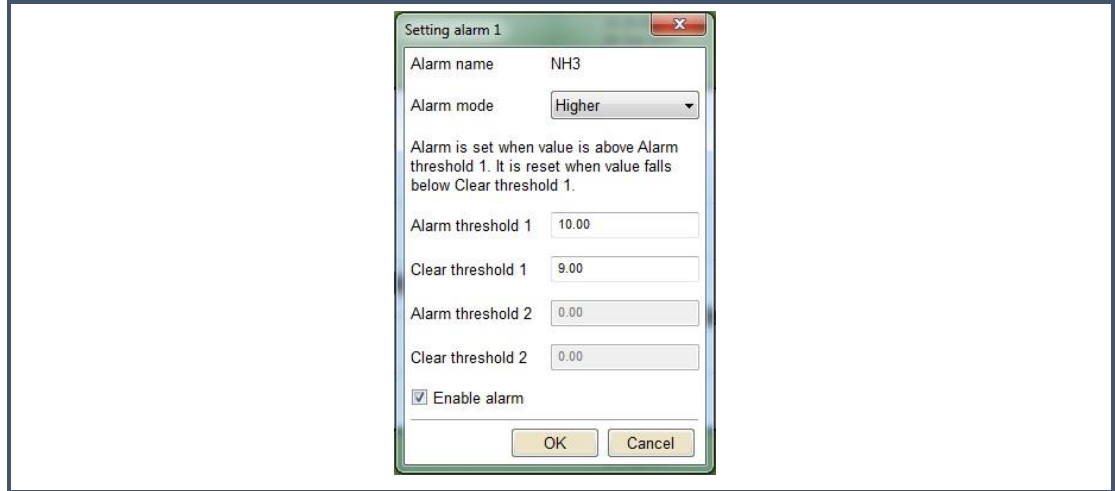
Setting alarm 1

Alarm name NH3

Alarm mode Higher

Alarm is set when value is above Alarm threshold 1. It is reset when value falls below Clear threshold 1.

Alarm threshold 1 10.00

Clear threshold 1 9.00

Alarm threshold 2 0.00

Clear threshold 2 0.00

Enable alarm

OK Cancel